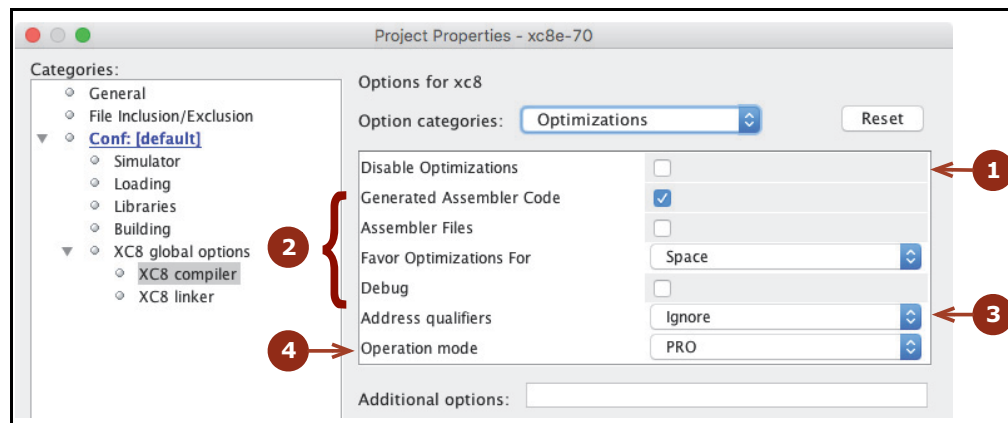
Project Properties - xc8e-70

Categories:
General
File Inclusion/Exclusion
Conf: [default]
Simulator
Loading
Libraries
Building
XC8 global options
XC8 compiler
XC8 linker

Options for xc8
Option categories: Optimizations
Reset

| | |
|---|---|
| Disable Optimizations | ☐ |
| Generated Assembler Code | ☑ |
| Assembler Files | ☐ |
| Favor Optimizations For | Space |
| Debug | ☐ |
| Address qualifiers | Ignore |
| Operation mode | PRO |

Additional options:

1
2
3
4